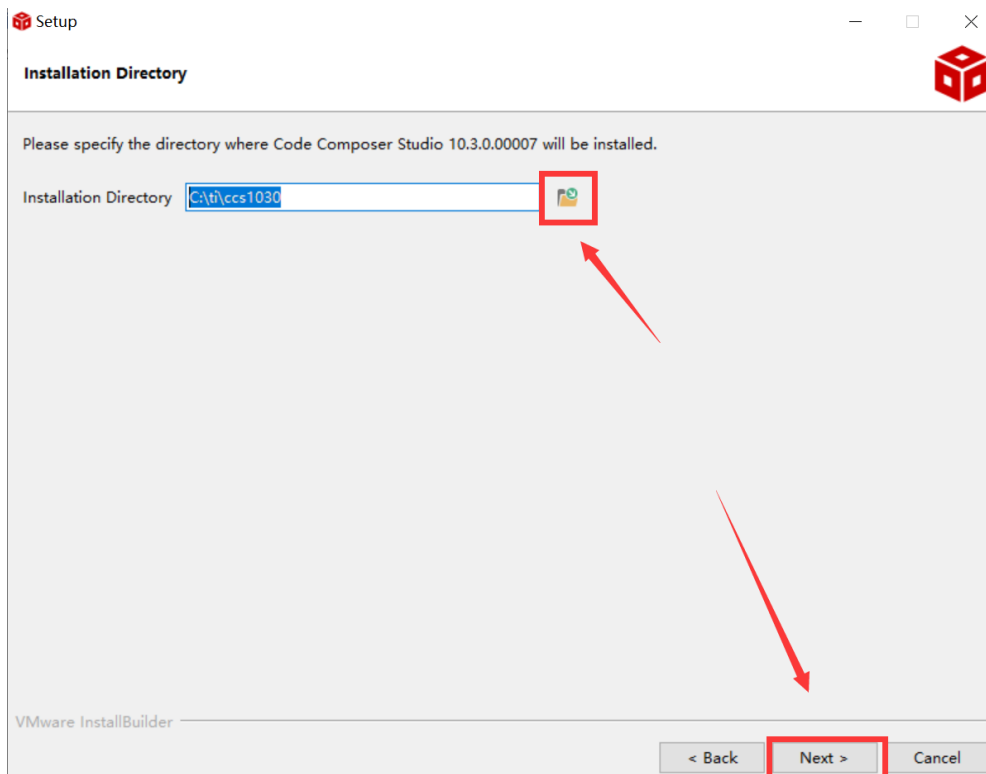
Setup

Installation Directory

Please specify the directory where Code Composer Studio 10.3.0.00007 will be installed.

Installation Directory C:\ti\ccs1030

VMware InstallBuilder

< Back Next > Cancel